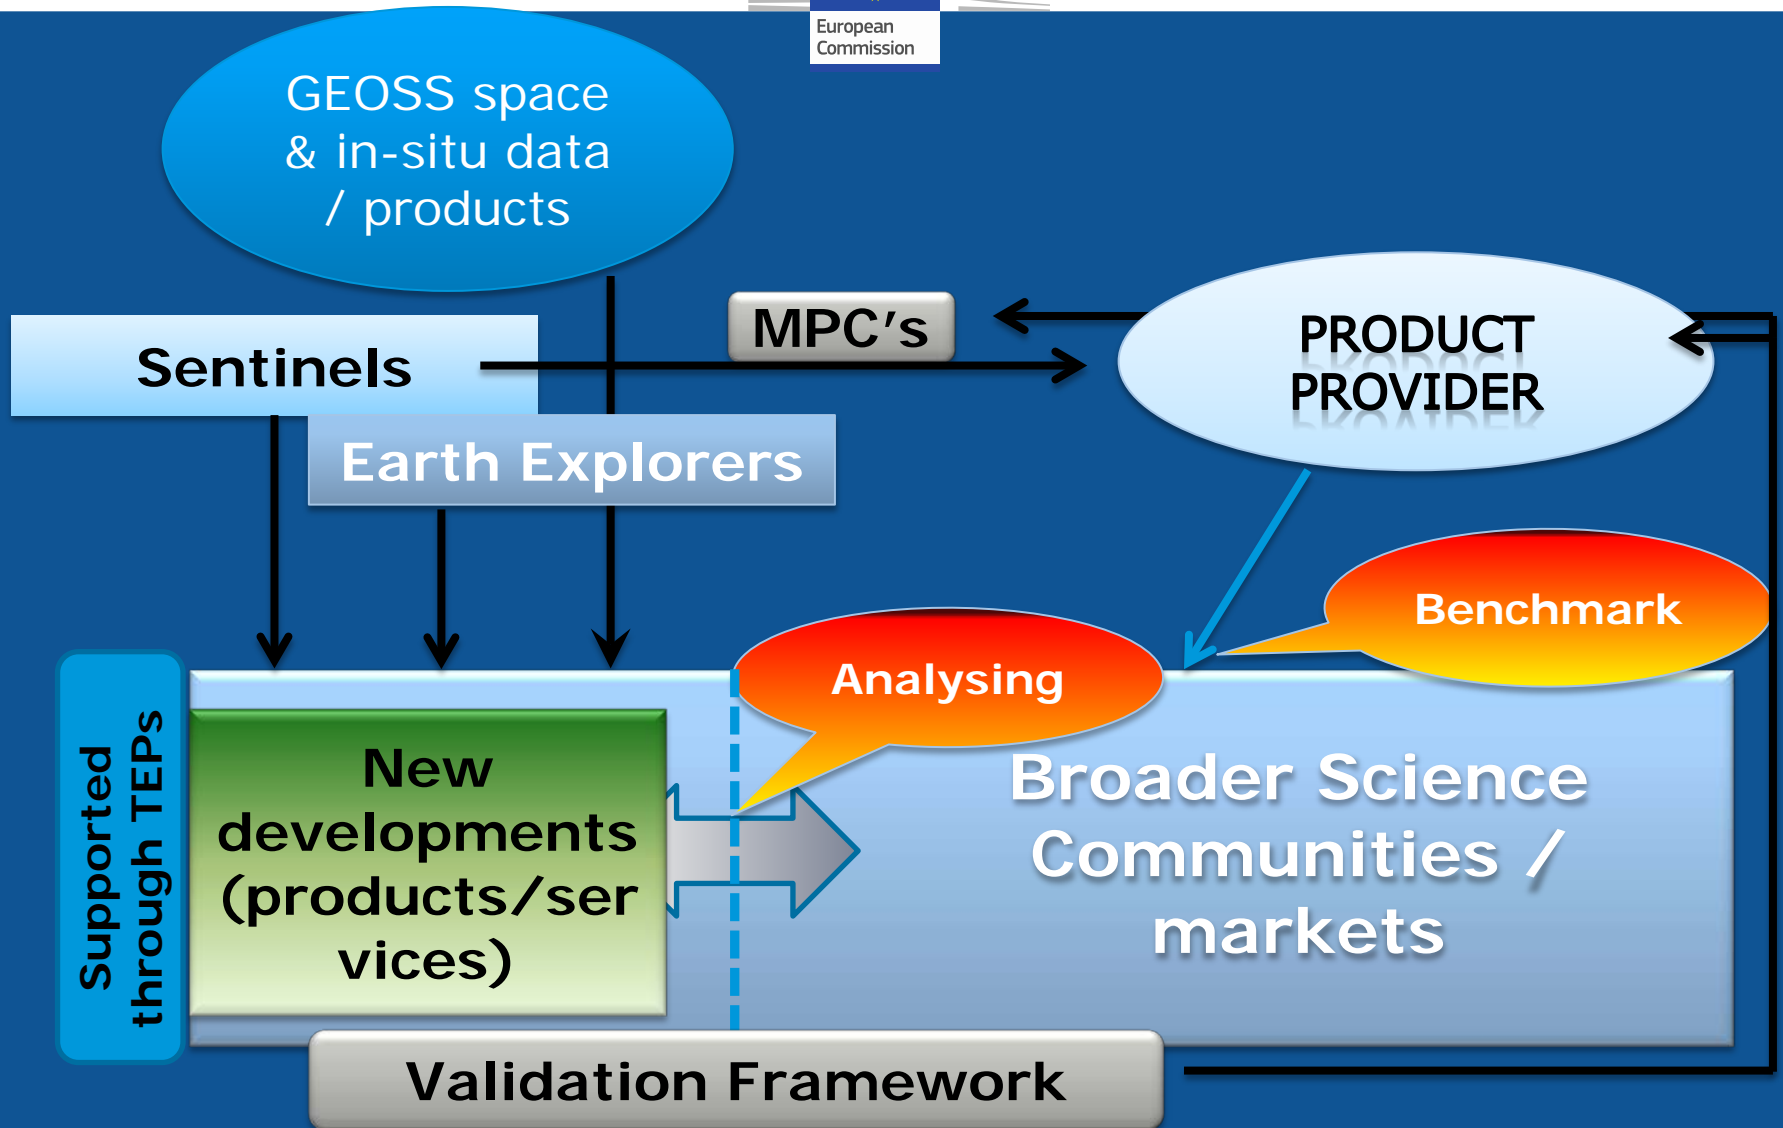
European Commission

GEOSS space & in-situ data / products

MPC's

PRODUCT PROVIDER

Sentinels

Earth Explorers

Benchmark

Analysing

Supported through TEPs

New developments (products/services)

Broader Science Communities / markets

Validation Framework